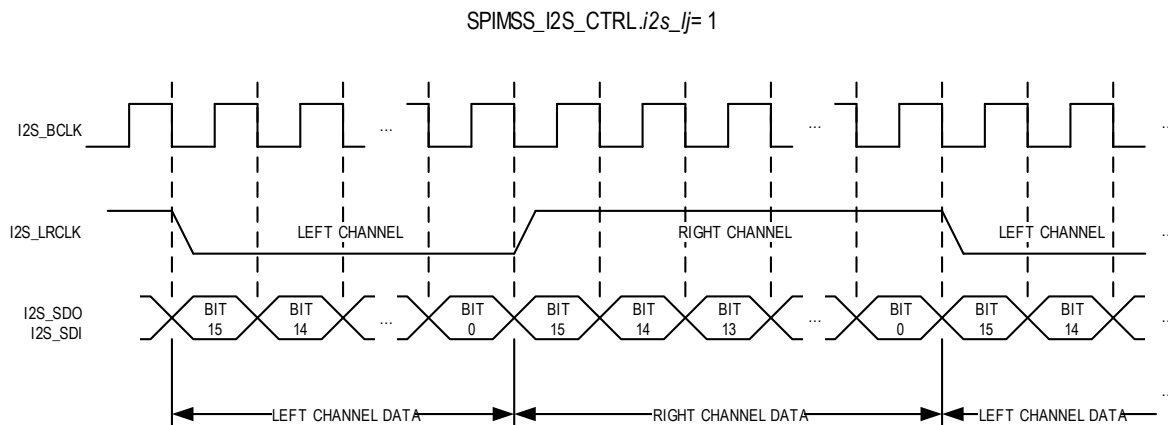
SPIMSS_I2S_CTRL.$i2s\_lj$= 1

I2S_BCLK

...

...

...

I2S_LRCLK

LEFT CHANNEL

RIGHT CHANNEL

LEFT CHANNEL

...

I2S_SDO
I2S_SDI

BIT 15

BIT 14

...

BIT 0

BIT 15

BIT 14

BIT 13

...

BIT 0

BIT 15

BIT 14

...

...

LEFT CHANNEL DATA

RIGHT CHANNEL DATA

LEFT CHANNEL DATA